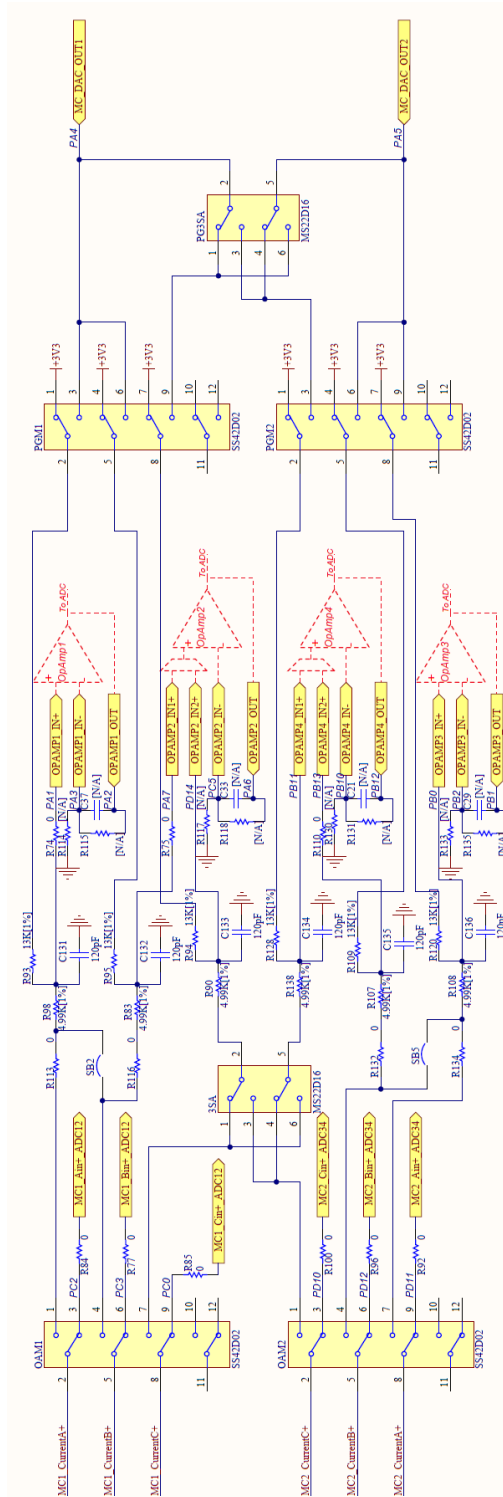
MC_DAC_OUT1
MC_DAC_OUT2
PA4
PA5
PG35A
MS22D16
2 5 1 3 4 6
PGM1
SS42D02
+3V3 +3V3 +3V3
1 3 4 6 7 9 10 12
2 5 8 11
PGM2
SS42D02
+3V3 +3V3 +3V3
1 3 4 6 7 9 10 12
2 5 8 11
To ADC
OpAmp1
OPAMP1_IN+
OPAMP1_IN-
OPAMP1_OUT
To ADC
OpAmp2
OPAMP2_IN1+
OPAMP2_IN2+
OPAMP2_IN-
OPAMP2_OUT
To ADC
OpAmp4
OPAMP4_IN1+
OPAMP4_IN2+
OPAMP4_IN-
OPAMP4_OUT
To ADC
OpAmp3
OPAMP3_IN+
OPAMP3_IN-
OPAMP3_OUT
PA1 PA3 PA2 R74 0 R114 [N/A] R115 C37 [N/A] [N/A]
PA7 PD14 PC5 PA6 R75 0 R117 [N/A] R118 C33 [N/A] [N/A]
PB11 PB13 PB10 PB12 R110 0 R130 R131 C31 [N/A] [N/A]
PB0 PB2 PB1 R133 [N/A] R135 C29 [N/A]
R93 13K[1%] C131 120pF
R95 13K[1%] C132 120pF
R94 13K[1%] C133 120pF
R128 13K[1%] C134 120pF
R109 13K[1%] C135
R129 13K[1%] C136 120pF
R98 4.99K[1%] R83 4.99K[1%] R90 4.99K[1%] R138 4.99K[1%] R107 4.99K[1%] R108 4.99K[1%]
R113 0 R116 0 R132 0 R134 0
SB2 SB5
35A
MS22D16
2 5 1 3 4 6
MC1_Ain+_ADC12
MC1_Bin+_ADC12
MC1_Cin+_ADC12
MC2_Cin+_ADC34
MC2_Bin+_ADC34
MC2_Ain+_ADC34
R84 0 R77 0 R85 0 R100 0 R96 0 R92 0
PC2 PC3 PC0 PD10 PD12 PD11
OAM1
SS42D02
1 3 4 6 7 9 10 12
2 5 8 11
OAM2
SS42D02
1 3 4 6 7 9 10 12
2 5 8 11
MC1_CurrentA+
MC1_CurrentB+
MC1_CurrentC+
MC2_CurrentC+
MC2_CurrentB+
MC2_CurrentA+